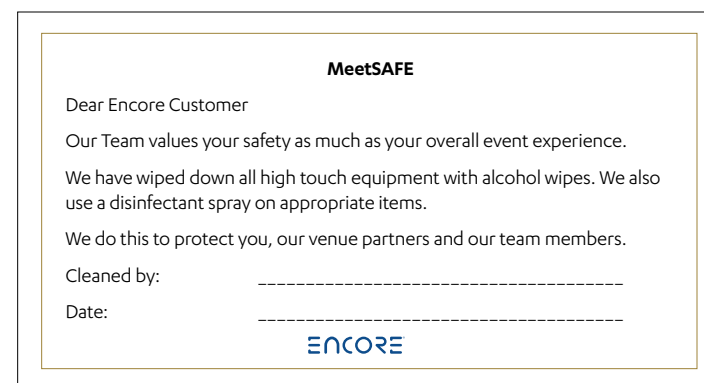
**MeetSAFE**

Dear Encore Customer

Our Team values your safety as much as your overall event experience.

We have wiped down all high touch equipment with alcohol wipes. We also use a disinfectant spray on appropriate items.

We do this to protect you, our venue partners and our team members.

Cleaned by: ______________________________________

Date: ______________________________________

ENCORE